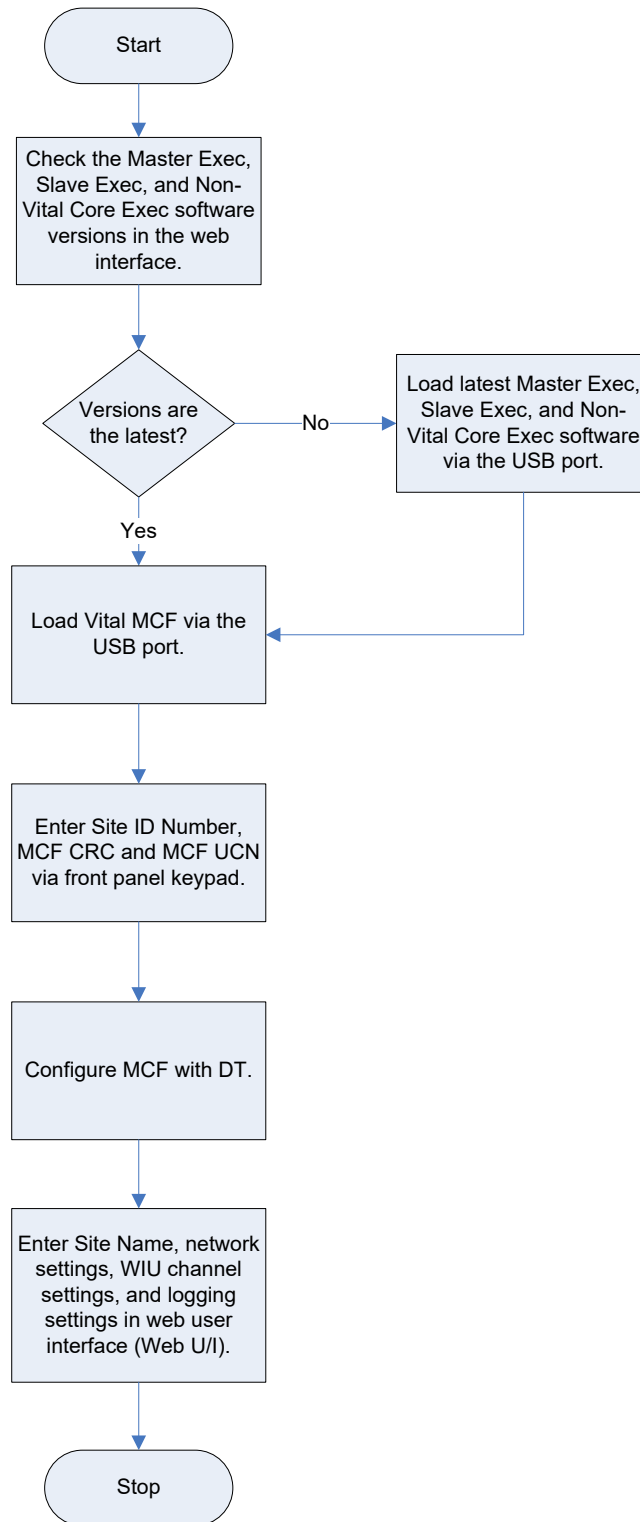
Start

Check the Master Exec, Slave Exec, and Non-Vital Core Exec software versions in the web interface.

Versions are the latest?

No

Load latest Master Exec, Slave Exec, and Non-Vital Core Exec software via the USB port.

Yes

Load Vital MCF via the USB port.

Enter Site ID Number, MCF CRC and MCF UCN via front panel keypad.

Configure MCF with DT.

Enter Site Name, network settings, WIU channel settings, and logging settings in web user interface (Web U/I).

Stop